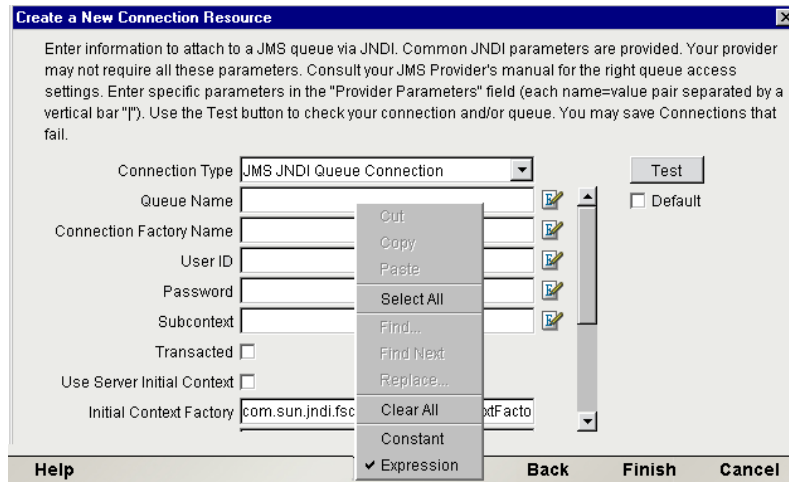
Create a New Connection Resource

Enter information to attach to a JMS queue via JNDI. Common JNDI parameters are provided. Your provider may not require all these parameters. Consult your JMS Provider's manual for the right queue access settings. Enter specific parameters in the "Provider Parameters" field (each name=value pair separated by a vertical bar "|"). Use the Test button to check your connection and/or queue. You may save Connections that fail.

Connection Type JMS JNDI Queue Connection

Test

Default

Queue Name

Connection Factory Name

User ID

Password

Subcontext

Transacted

Use Server Initial Context

Initial Context Factory com.sun.jndi.fsc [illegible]xtFacto

Cut
Copy
Paste
Select All
Find...
Find Next
Replace...
Clear All
Constant
✔ Expression

Help Back Finish Cancel